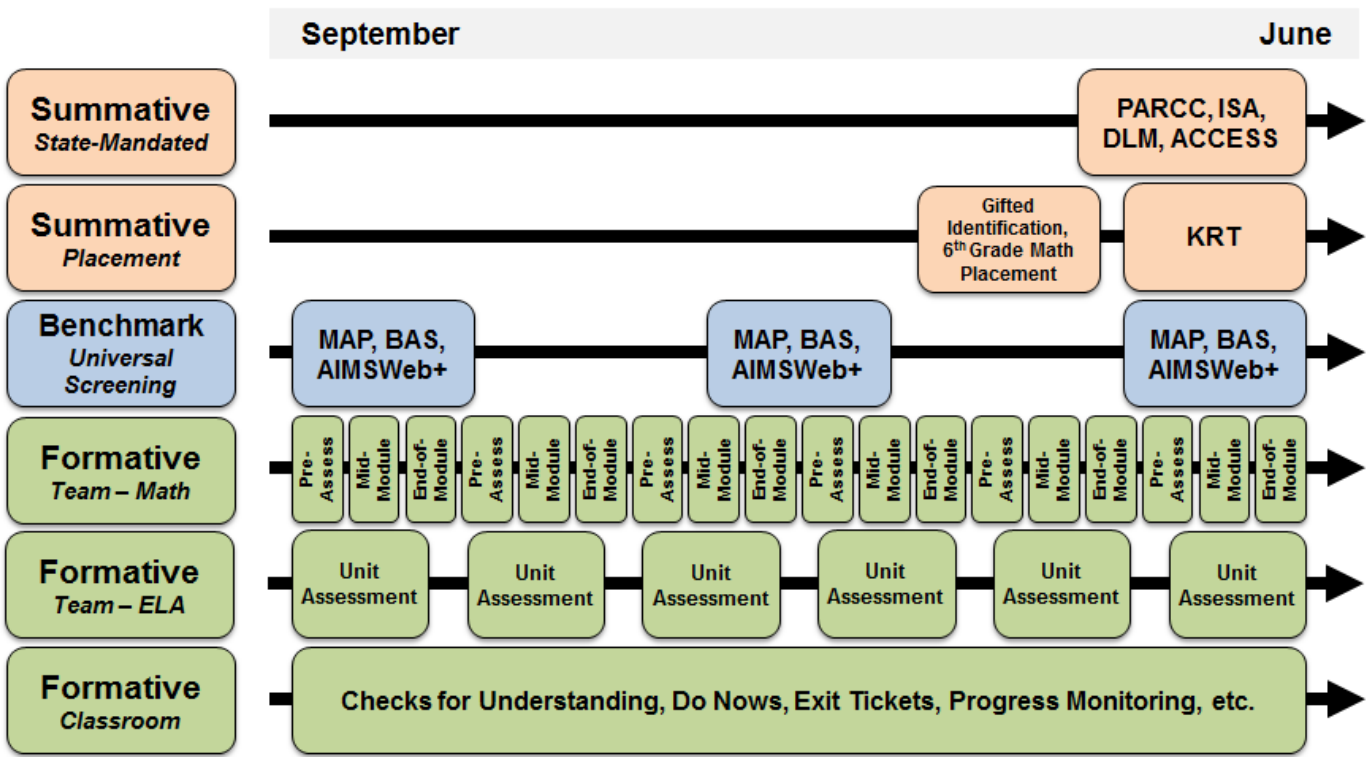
September

June

Summative
State-Mandated

PARCC, ISA, DLM, ACCESS

Summative
Placement

Gifted Identification, 6$^{th}$ Grade Math Placement

KRT

Benchmark
Universal Screening

MAP, BAS, AIMSWeb+

MAP, BAS, AIMSWeb+

MAP, BAS, AIMSWeb+

Formative
Team – Math

Pre-Assess

Mid-Module

End-of-Module

Pre-Assess

Mid-Module

End-of-Module

Pre-Assess

Mid-Module

End-of-Module

Pre-Assess

Mid-Module

End-of-Module

Pre-Assess

Mid-Module

End-of-Module

Pre-Assess

Mid-Module

End-of-Module

Formative
Team – ELA

Unit Assessment

Unit Assessment

Unit Assessment

Unit Assessment

Unit Assessment

Unit Assessment

Formative
Classroom

Checks for Understanding, Do Nows, Exit Tickets, Progress Monitoring, etc.